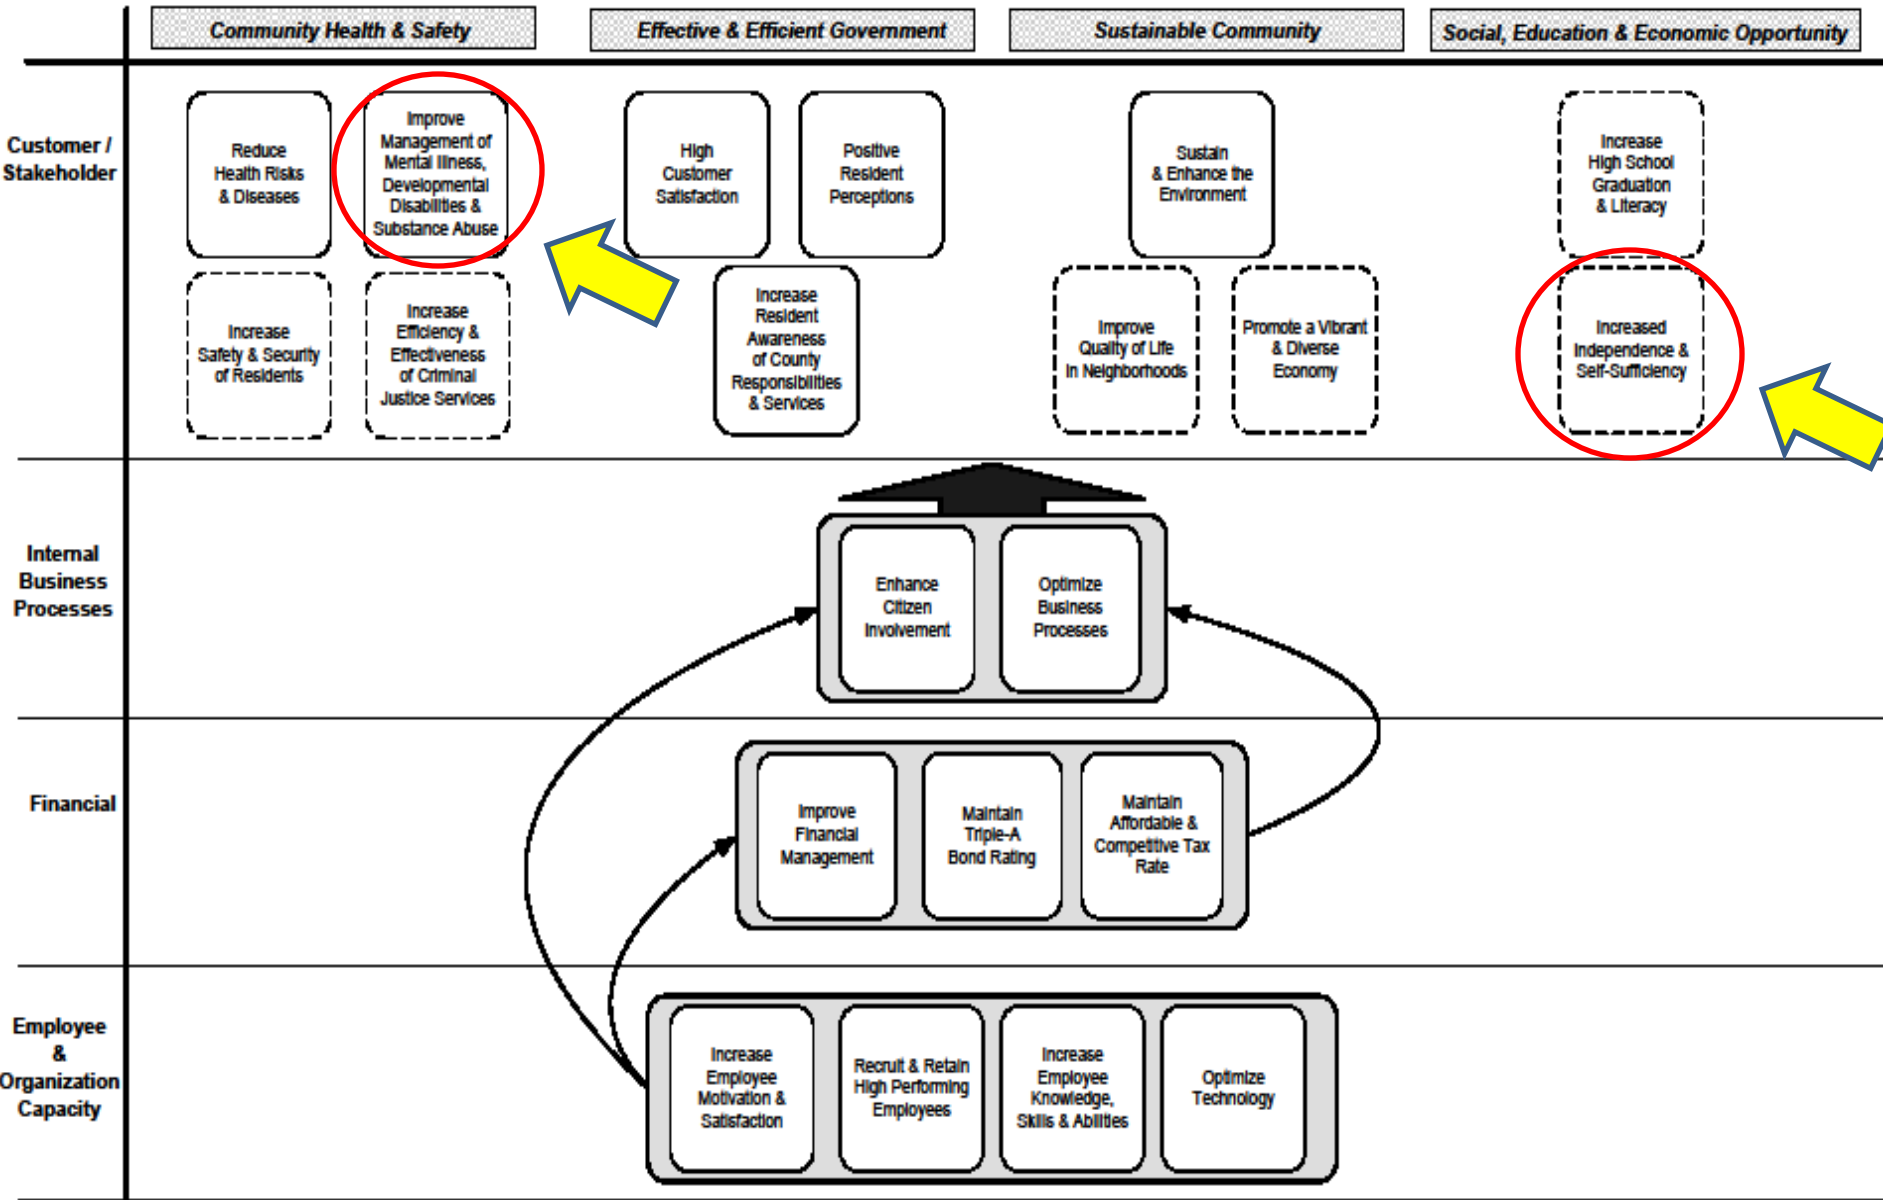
Community Health & Safety

Effective & Efficient Government

Sustainable Community

Social, Education & Economic Opportunity

Customer / Stakeholder

Reduce Health Risks & Diseases

Improve Management of Mental Illness, Developmental Disabilities & Substance Abuse

High Customer Satisfaction

Positive Resident Perceptions

Sustain & Enhance the Environment

Increase High School Graduation & Literacy

Increase Safety & Security of Residents

Increase Efficiency & Effectiveness of Criminal Justice Services

Increase Resident Awareness of County Responsibilities & Services

Improve Quality of Life in Neighborhoods

Promote a Vibrant & Diverse Economy

Increased Independence & Self-Sufficiency

Internal Business Processes

Enhance Citizen Involvement

Optimize Business Processes

Financial

Improve Financial Management

Maintain Triple-A Bond Rating

Maintain Affordable & Competitive Tax Rate

Employee & Organization Capacity

Increase Employee Motivation & Satisfaction

Recruit & Retain High Performing Employees

Increase Employee Knowledge, Skills & Abilities

Optimize Technology